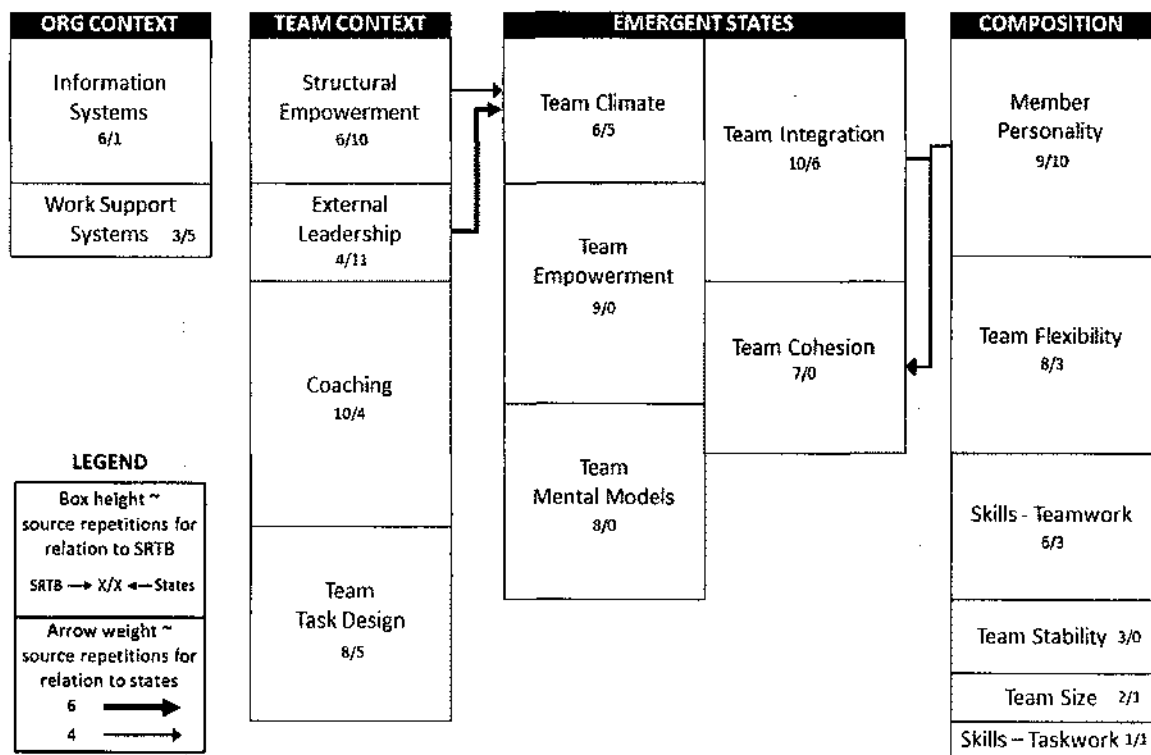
ORG CONTEXT

Information Systems
6/1

Work Support Systems 3/5

TEAM CONTEXT

Structural Empowerment
6/10

External Leadership
4/11

Coaching
10/4

Team Task Design
8/5

EMERGENT STATES

Team Climate
6/5

Team Empowerment
9/0

Team Mental Models
8/0

Team Integration
10/6

Team Cohesion
7/0

COMPOSITION

Member Personality
9/10

Team Flexibility
8/3

Skills - Teamwork
6/3

Team Stability 3/0

Team Size 2/1

Skills – Taskwork 1/1

LEGEND

Box height ~ source repetitions for relation to SRTB

SRTB → X/X ← States

Arrow weight ~ source repetitions for relation to states

6

4